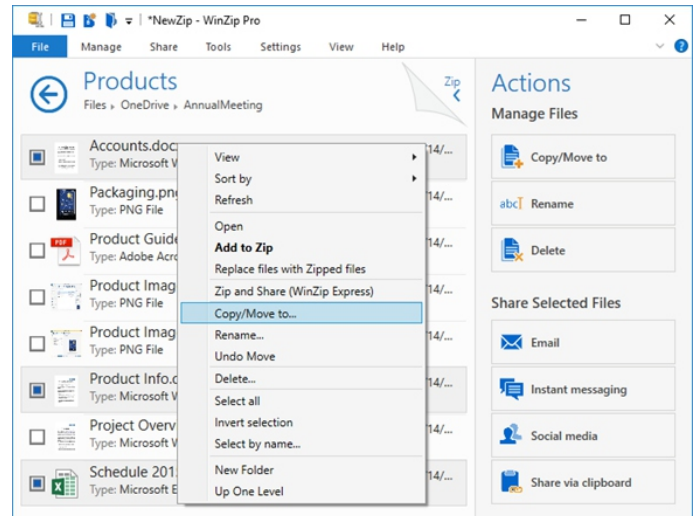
*NewZip - WinZip Pro

File Manage Share Tools Settings View Help

Products
Files ▸ OneDrive ▸ AnnualMeeting

Zip

Accounts.doc
Type: Microsoft W
14/...

Packaging.png
Type: PNG File

Product Guide
Type: Adobe Acro
14/...

Product Imag
Type: PNG File
14/...

Product Imag
Type: PNG File
14/...

Product Info.d
Type: Microsoft W
14/...

Project Overv
Type: Microsoft W
14/...

Schedule 201
Type: Microsoft E
14/...

View
Sort by
Refresh
Open
Add to Zip
Replace files with Zipped files
Zip and Share (WinZip Express)
Copy/Move to...
Rename...
Undo Move
Delete...
Select all
Invert selection
Select by name...
New Folder
Up One Level

Actions
Manage Files
Copy/Move to
Rename
Delete
Share Selected Files
Email
Instant messaging
Social media
Share via clipboard